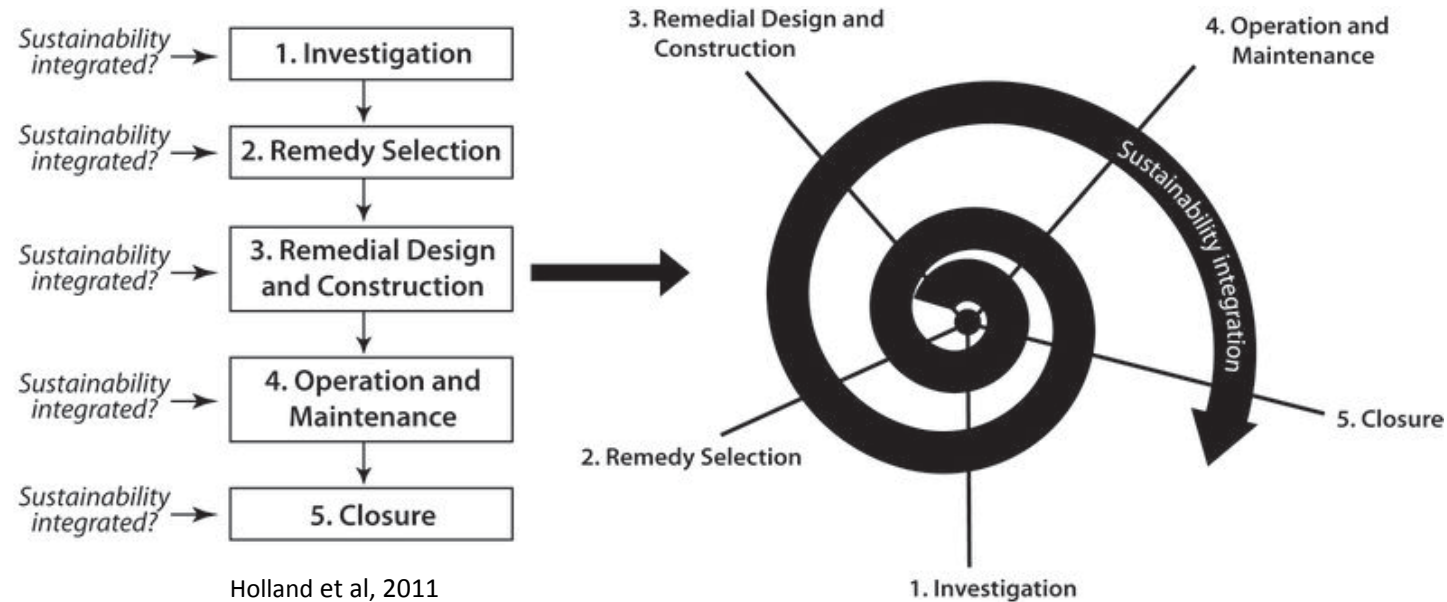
Sustainability integrated? 1. Investigation

Sustainability integrated? 2. Remedy Selection

Sustainability integrated? 3. Remedial Design and Construction

Sustainability integrated? 4. Operation and Maintenance

Sustainability integrated? 5. Closure

Holland et al, 2011

3. Remedial Design and Construction

4. Operation and Maintenance

Sustainability integration

5. Closure

2. Remedy Selection

1. Investigation